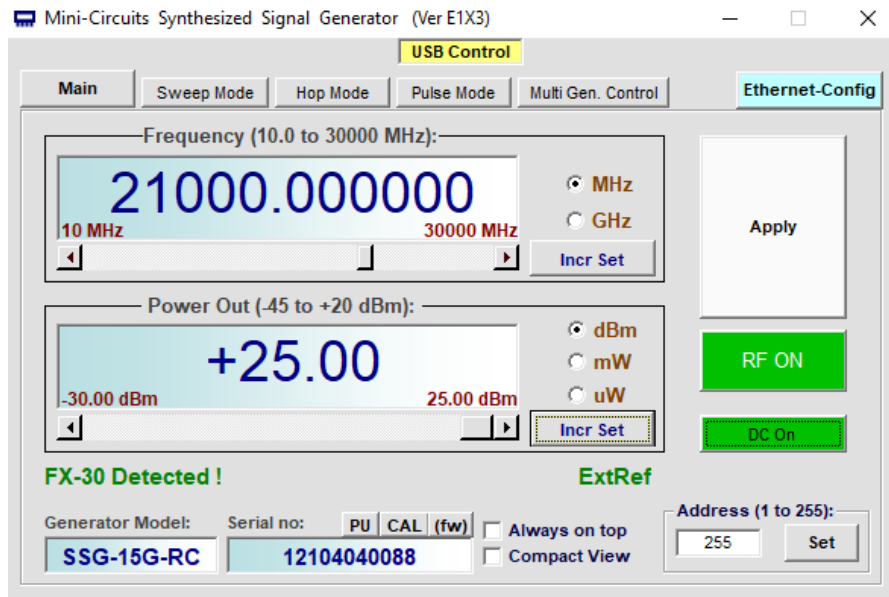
Mini-Circuits Synthesized Signal Generator (Ver E1X3)

USB Control

Main
Sweep Mode
Hop Mode
Pulse Mode
Multi Gen. Control
Ethernet-Config

Frequency (10.0 to 30000 MHz):
21000.000000
10 MHz
30000 MHz
MHz
GHz
Incr Set

Apply

Power Out (-45 to +20 dBm):
+25.00
-30.00 dBm
25.00 dBm
dBm
mW
uW
Incr Set

RF ON
DC On

FX-30 Detected !
ExtRef

Generator Model:
SSG-15G-RC
Serial no:
12104040088
PU
CAL
(fw)
Always on top
Compact View

Address (1 to 255):
255
Set